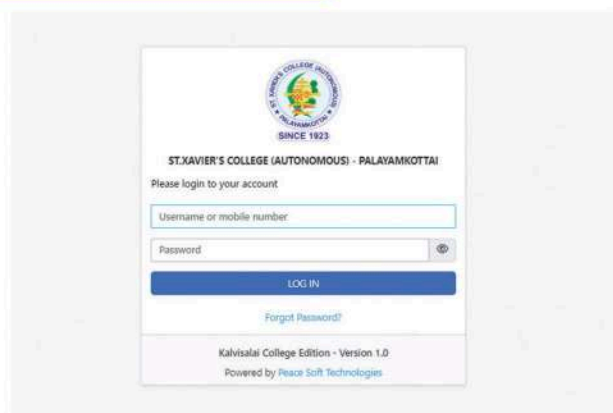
ST. XAVIER'S COLLEGE (AUTONOMOUS)
SINCE 1923

ST.XAVIER'S COLLEGE (AUTONOMOUS) - PALAYAMKOTTAI

Please login to your account

Username or mobile number

Password

LOG IN

Forgot Password?

Kalvisalai College Edition - Version 1.0

Powered by Peace Soft Technologies